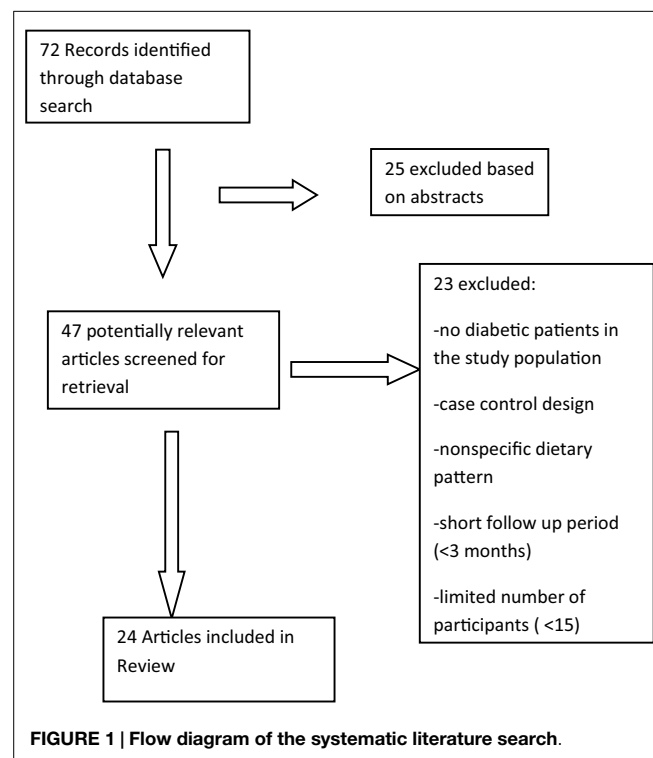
72 Records identified through database search

25 excluded based on abstracts

47 potentially relevant articles screened for retrieval

23 excluded:

-no diabetic patients in the study population

-case control design

-nonspecific dietary pattern

-short follow up period (<3 months)

-limited number of participants ( <15)

24 Articles included in Review

FIGURE 1 | Flow diagram of the systematic literature search.